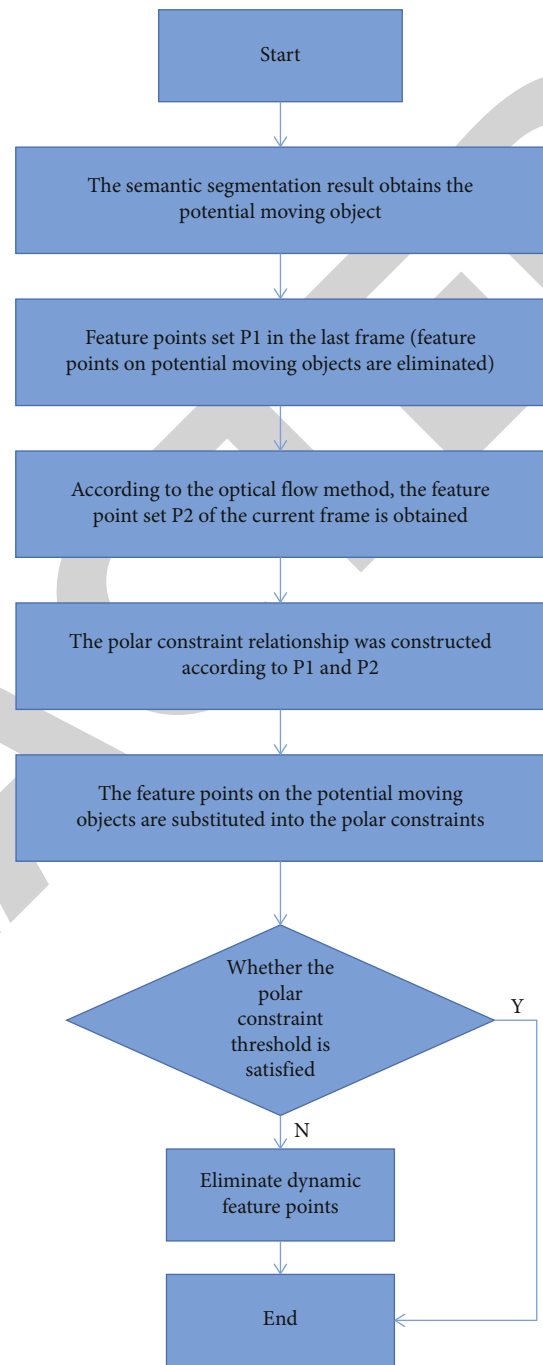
Start

The semantic segmentation result obtains the potential moving object

Feature points set P1 in the last frame (feature points on potential moving objects are eliminated)

According to the optical flow method, the feature point set P2 of the current frame is obtained

The polar constraint relationship was constructed according to P1 and P2

The feature points on the potential moving objects are substituted into the polar constraints

Whether the polar constraint threshold is satisfied

Y

N

Eliminate dynamic feature points

End